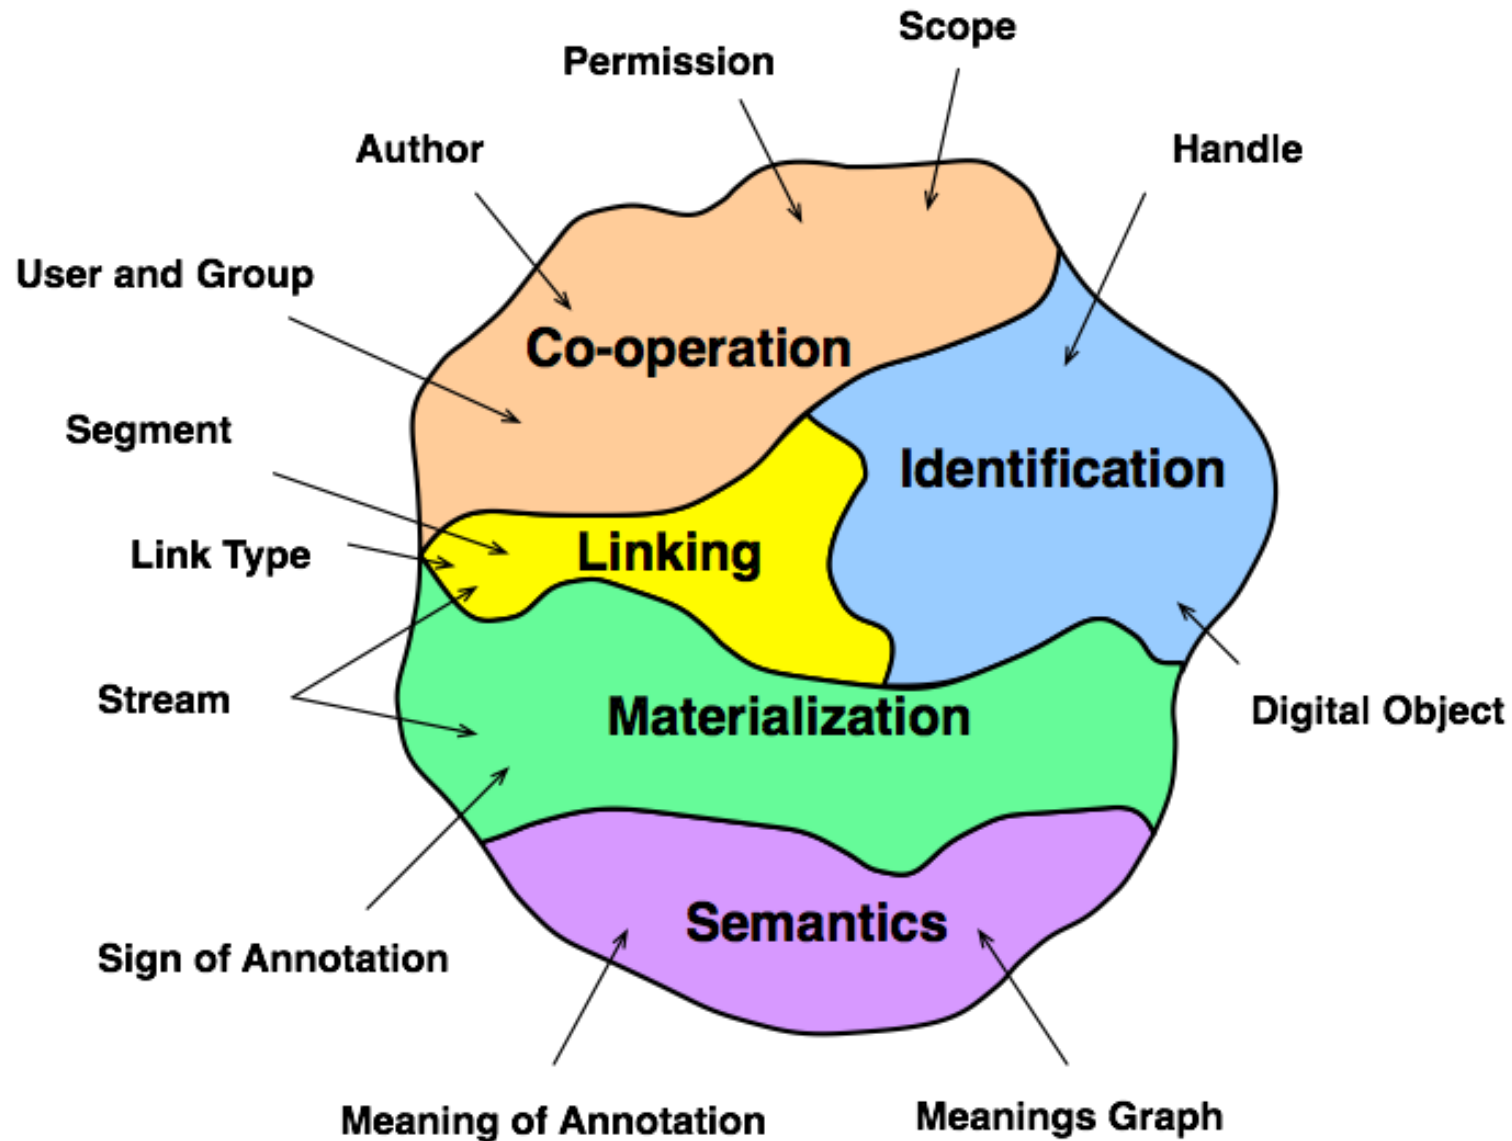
Scope
Permission
Author
Handle
User and Group
Co-operation
Segment
Identification
Link Type
Linking
Stream
Materialization
Digital Object
Semantics
Sign of Annotation
Meaning of Annotation
Meanings Graph